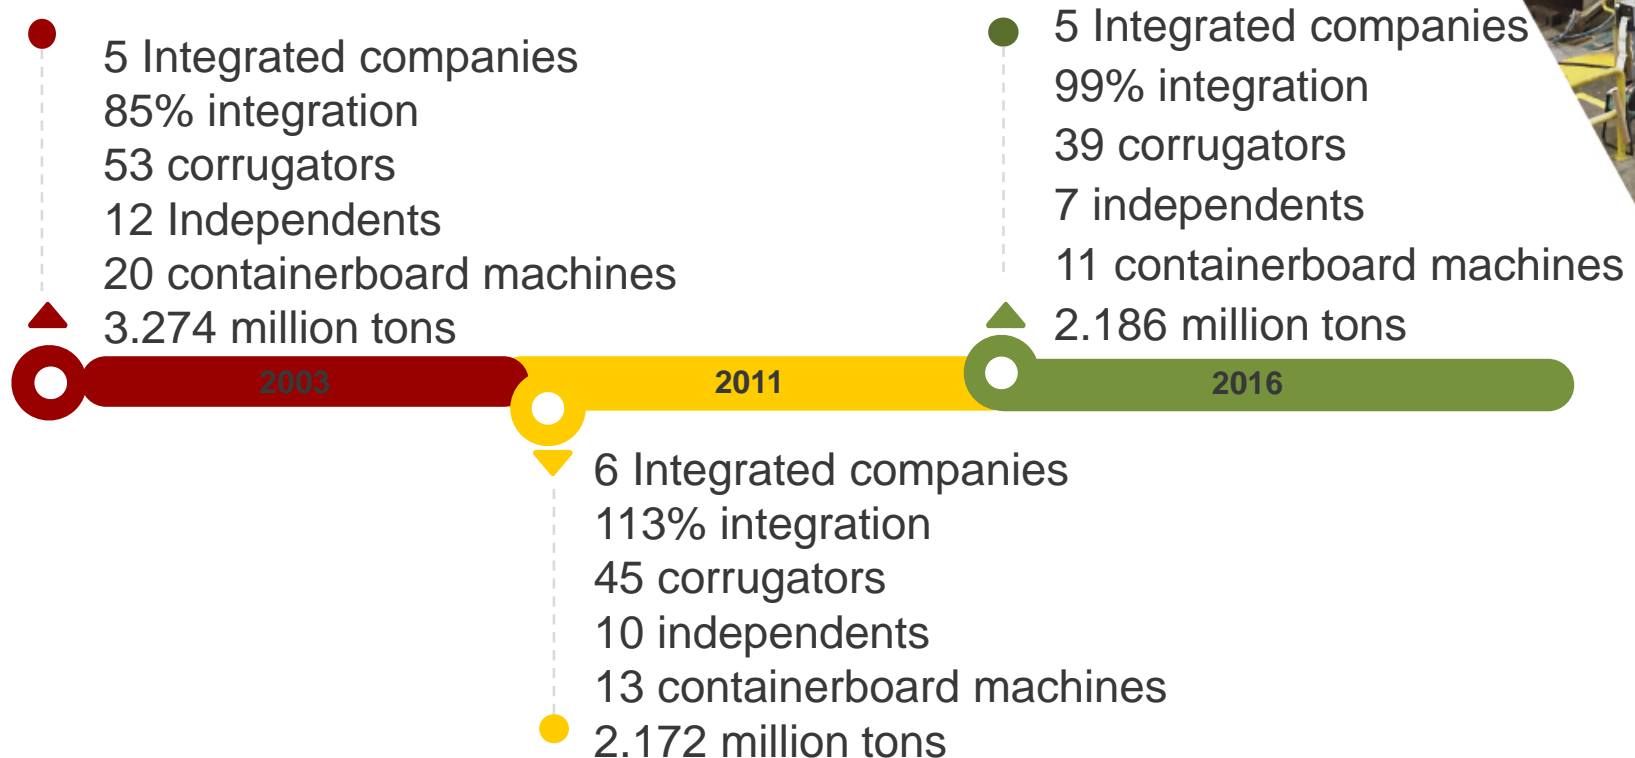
5 Integrated companies
85% integration
53 corrugators
12 Independents
20 containerboard machines
3.274 million tons

5 Integrated companies
99% integration
39 corrugators
7 independents
11 containerboard machines
2.186 million tons

2003

2011

2016

6 Integrated companies
113% integration
45 corrugators
10 independents
13 containerboard machines
2.172 million tons